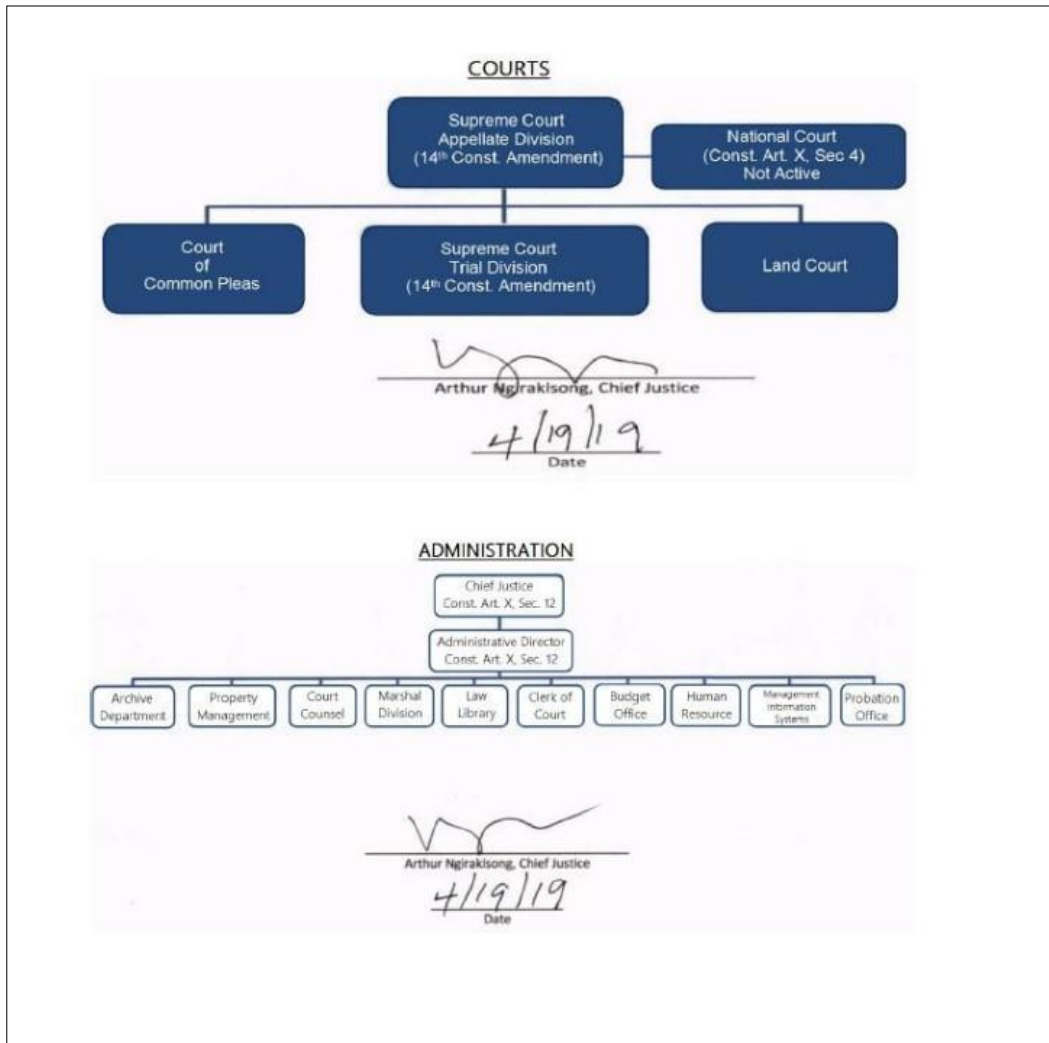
COURTS

Supreme Court
Appellate Division
(14$^{th}$ Const. Amendment)

National Court
(Const. Art. X, Sec 4)
Not Active

Court
of
Common Pleas

Supreme Court
Trial Division
(14$^{th}$ Const. Amendment)

Land Court

Arthur Ngiraklsong, Chief Justice

4/19/19
Date

ADMINISTRATION

Chief Justice
Const. Art. X, Sec. 12

Administrative Director
Const. Art. X, Sec. 12

Archive Department

Property Management

Court Counsel

Marshal Division

Law Library

Clerk of Court

Budget Office

Human Resource

Management Information Systems

Probation Office

Arthur Ngiraklsong, Chief Justice

4/19/19
Date